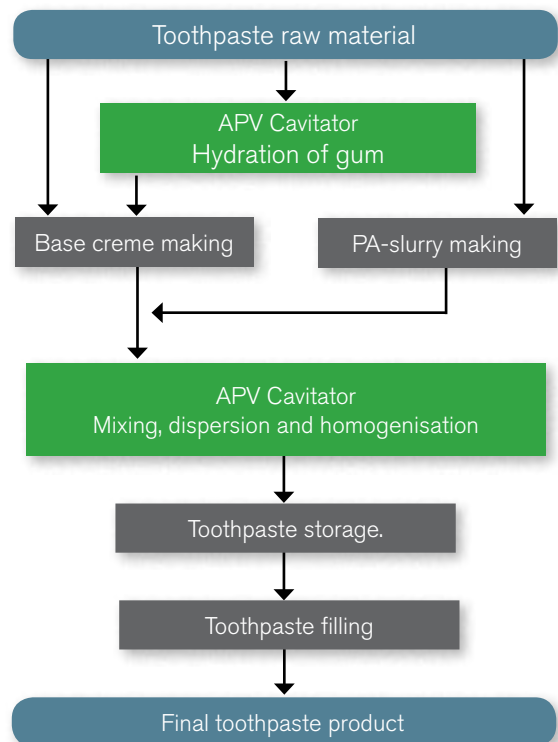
Toothpaste raw material

APV Cavitator
Hydration of gum

Base creme making

PA-slurry making

APV Cavitator
Mixing, dispersion and homogenisation

Toothpaste storage.

Toothpaste filling

Final toothpaste product